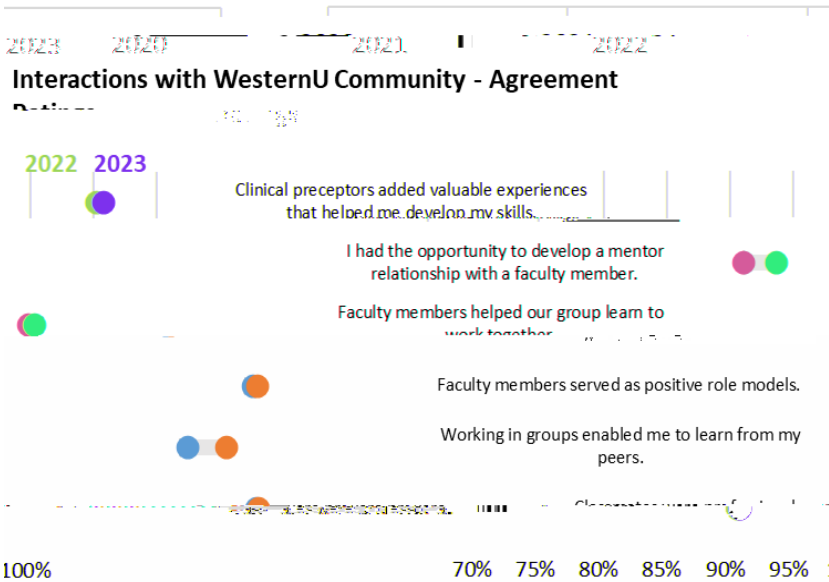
2023 2020 2021 2022

Interactions with WesternU Community - Agreement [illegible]

2022 2023

Clinical preceptors added valuable experiences that helped me develop my skills.

I had the opportunity to develop a mentor relationship with a faculty member.

Faculty members helped our group learn to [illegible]

Faculty members served as positive role models.

Working in groups enabled me to learn from my peers.

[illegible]

100%

70% 75% 80% 85% 90% 95%